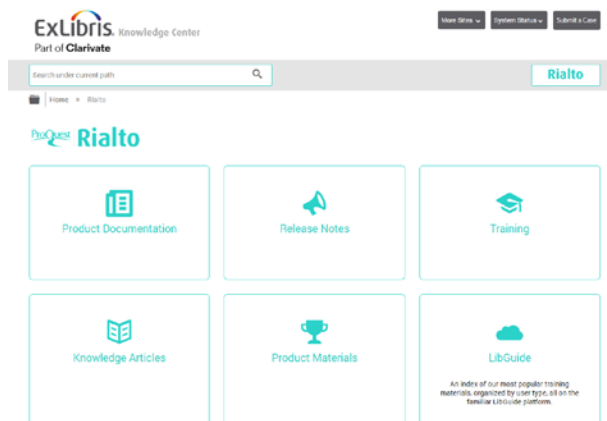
ExLibris Knowledge Center
Part of Clarivate

More Sites
System Status
Submit a Case

Search under current path

Rialto

Home > Rialto

ProQuest Rialto

Product Documentation

Release Notes

Training

Knowledge Articles

Product Materials

LibGuide

An index of our most popular training materials, organized by user type, all on the familiar LibGuide platform.